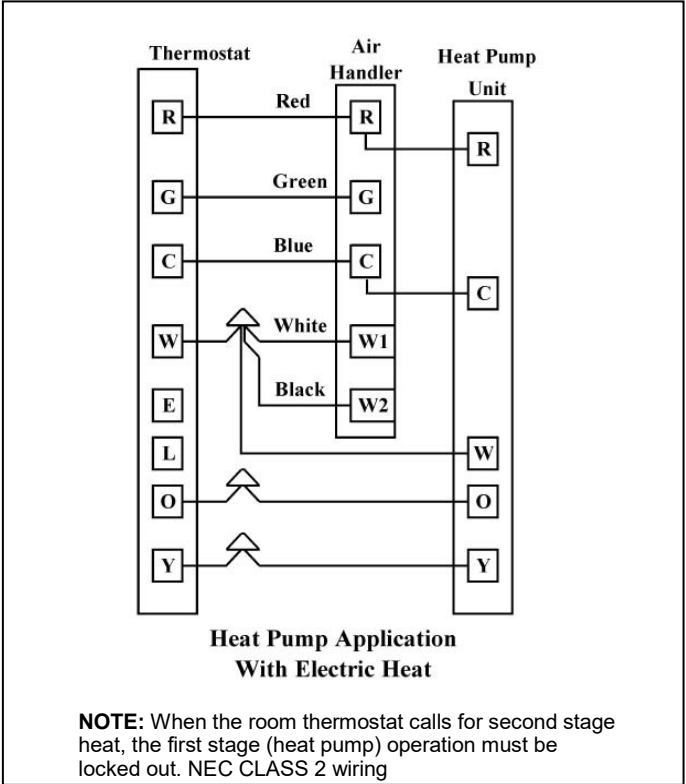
Thermostat

Air Handler

Heat Pump Unit

R

Red

R

R

G

Green

G

C

Blue

C

C

W

White

W1

Black

W2

E

L

W

O

O

Y

Y

Heat Pump Application With Electric Heat

**NOTE:** When the room thermostat calls for second stage heat, the first stage (heat pump) operation must be locked out. NEC CLASS 2 wiring